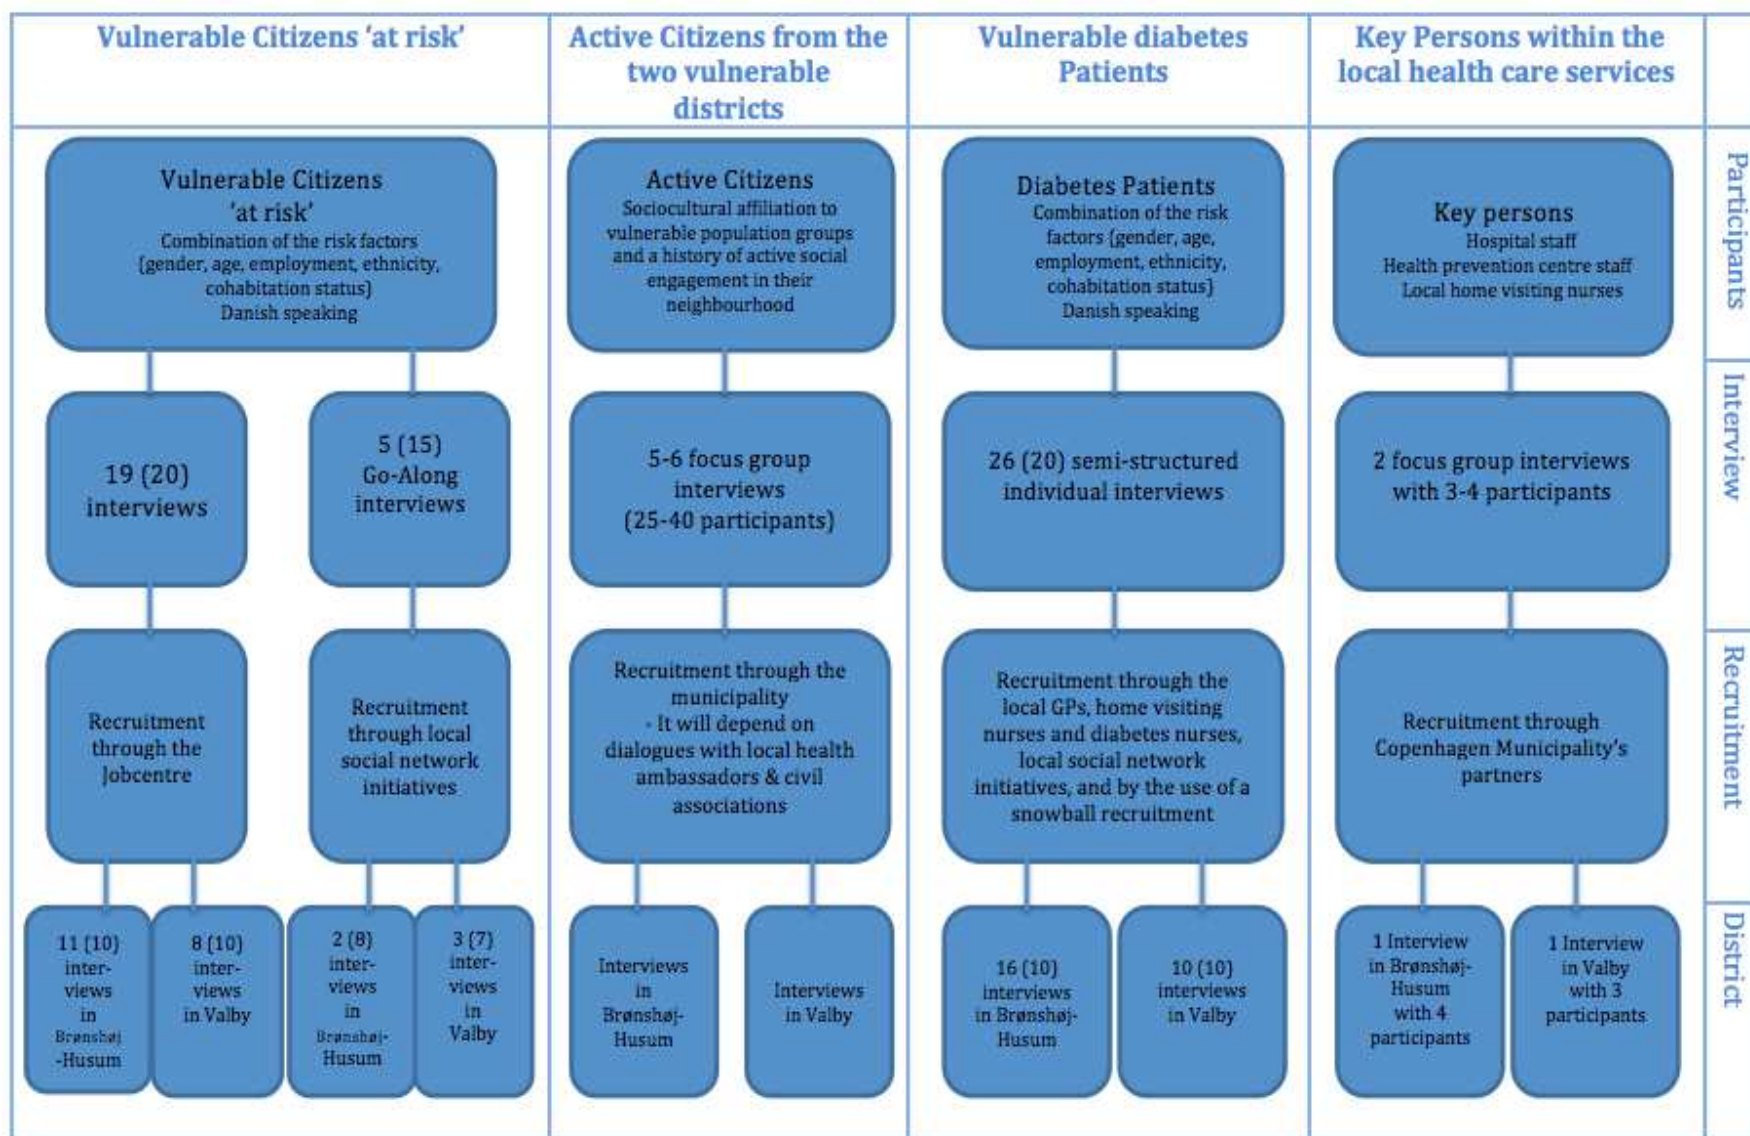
| Vulnerable Citizens 'at risk' | Active Citizens from the two vulnerable districts | Vulnerable diabetes Patients | Key Persons within the local health care services | |
|---|---|---|---|---|
| Vulnerable Citizens 'at risk' Combination of the risk factors (gender, age, employment, ethnicity, cohabitation status) Danish speaking | Active Citizens Sociocultural affiliation to vulnerable population groups and a history of active social engagement in their neighbourhood | Diabetes Patients Combination of the risk factors (gender, age, employment, ethnicity, cohabitation status) Danish speaking | Key persons Hospital staff Health prevention centre staff Local home visiting nurses | Participants |
| 19 (20) interviews / 5 (15) Go-Along interviews | 5-6 focus group interviews (25-40 participants) | 26 (20) semi-structured individual interviews | 2 focus group interviews with 3-4 participants | Interview |
| Recruitment through the Jobcentre / Recruitment through local social network initiatives | Recruitment through the municipality - It will depend on dialogues with local health ambassadors & civil associations | Recruitment through the local GPs, home visiting nurses and diabetes nurses, local social network initiatives, and by the use of a snowball recruitment | Recruitment through Copenhagen Municipality's partners | Recruitment |
| 11 (10) interviews in Brønshøj -Husum / 8 (10) interviews in Valby / 2 (8) interviews in Brønshøj-Husum / 3 (7) interviews in Valby | Interviews in Brønshøj-Husum / Interviews in Valby | 16 (10) interviews in Brønshøj-Husum / 10 (10) interviews in Valby | 1 Interview in Brønshøj-Husum with 4 participants / 1 Interview in Valby with 3 participants | District |